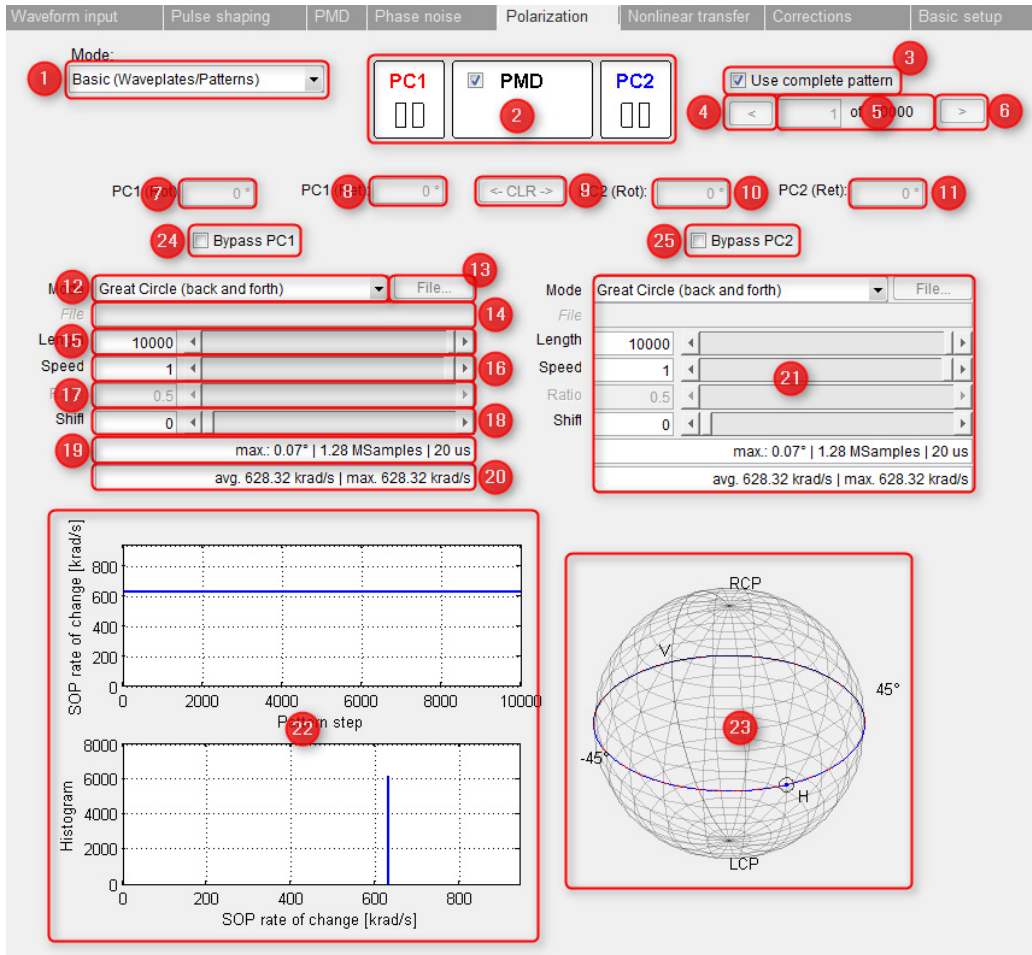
Waveform input | Pulse shaping | PMD | Phase noise | Polarization | Nonlinear transfer | Corrections | Basic setup

Mode:
1 Basic (Waveplates/Patterns)

PC1
2 PMD
PC2

3 Use complete pattern
4 < 1 of 5 10000 > 6

PC1 7 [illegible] 0 °  PC1 8 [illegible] 0 °  <- CLR -> 9 PC2 (Rot): 0 ° 10  PC2 (Ret): 0 ° 11

24 Bypass PC1  25 Bypass PC2

M 12 Great Circle (back and forth) File... 13
File 14
Len 15 10000
Speed 1 16
17 0.5
Shift 0 18
19 max.: 0.07° | 1.28 MSamples | 20 us
avg. 628.32 krad/s | max. 628.32 krad/s 20

Mode Great Circle (back and forth) File...
File
Length 10000
Speed 1 21
Ratio 0.5
Shift 0
max.: 0.07° | 1.28 MSamples | 20 us
avg. 628.32 krad/s | max. 628.32 krad/s

SOP rate of change [krad/s]
800
600
400
200
0
0 2000 4000 6000 8000 10000
P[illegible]n step 22

Histogram
8000
6000
4000
2000
0
0 200 400 600 800
SOP rate of change [krad/s]

RCP
V
45°
23
-45°
H
LCP